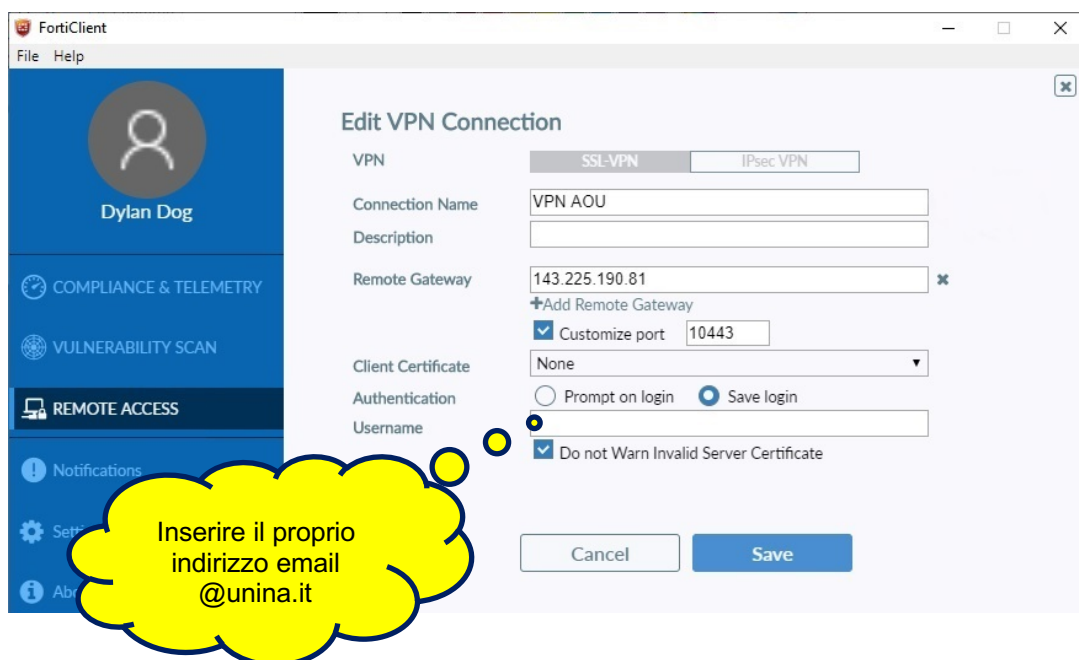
FortiClient
File Help

Dylan Dog

COMPLIANCE & TELEMETRY
VULNERABILITY SCAN
REMOTE ACCESS
Notifications
Setti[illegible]
Ab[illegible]

Edit VPN Connection
VPN SSL-VPN IPsec VPN
Connection Name VPN AOU
Description
Remote Gateway 143.225.190.81
+Add Remote Gateway
Customize port 10443
Client Certificate None
Authentication Prompt on login Save login
Username
Do not Warn Invalid Server Certificate

Cancel Save

Inserire il proprio indirizzo email @unina.it